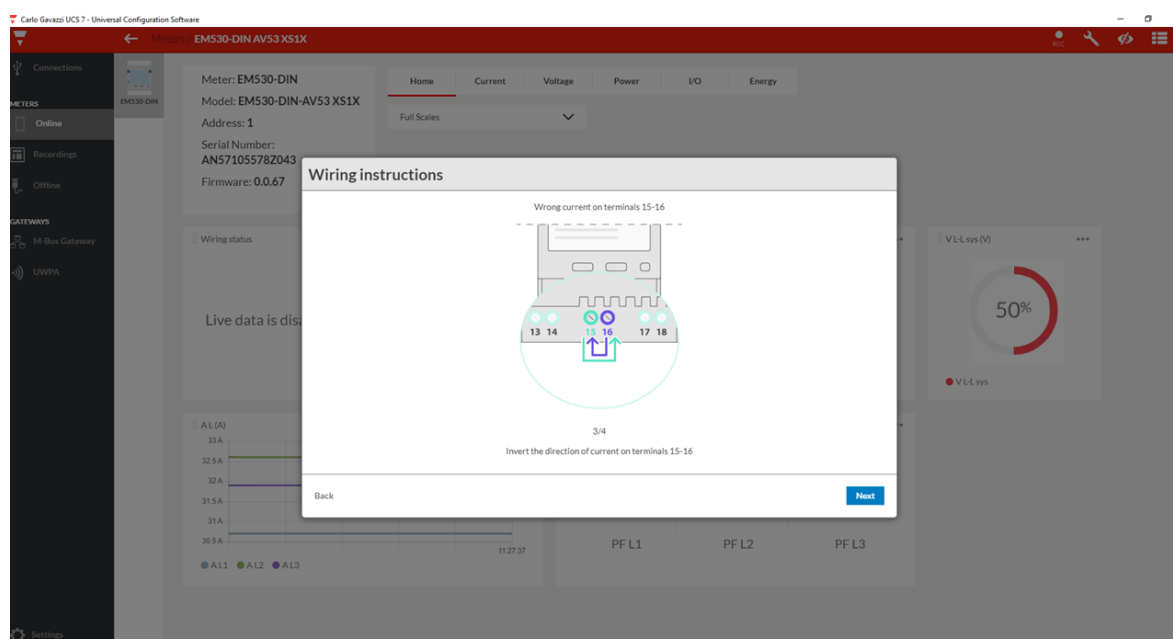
Carlo Gavazzi UCS 7 - Universal Configuration Software

Meters / EM530-DIN AV53 XS1X

REC

Connections

METERS

Online

Recordings

Offline

GATEWAYS

M-Bus Gateway

UWPA

Settings

EM530-DIN

Meter: EM530-DIN
Model: EM530-DIN-AV53 XS1X
Address: 1
Serial Number: AN57105578Z043
Firmware: 0.0.67

Home | Current | Voltage | Power | I/O | Energy

Full Scales

Wiring status

Live data is dis

V L-L sys (V)

50%

V L-L sys

A L (A)
33 A
32.5 A
32 A
31.5 A
31 A
30.5 A
11:27:37

A L1 A L2 A L3

PF L1 PF L2 PF L3

Wiring instructions

Wrong current on terminals 15-16

13 14 15 16 17 18

3/4

Invert the direction of current on terminals 15-16

Back

Next